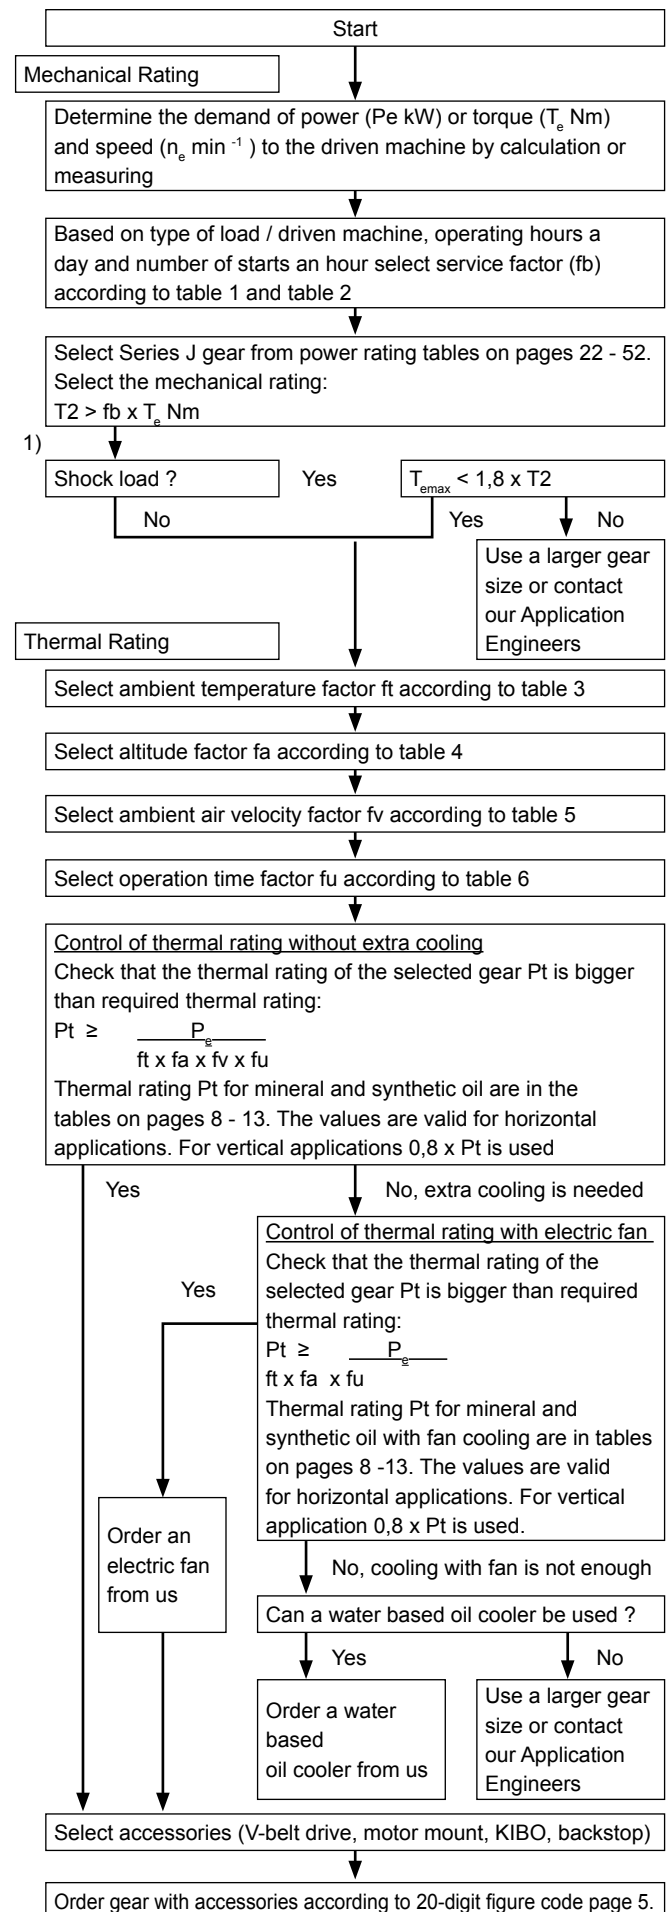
Start

Mechanical Rating

Determine the demand of power (Pe kW) or torque ($T_e$ Nm) and speed ($n_e$ min $^{-1}$ ) to the driven machine by calculation or measuring

Based on type of load / driven machine, operating hours a day and number of starts an hour select service factor (fb) according to table 1 and table 2

Select Series J gear from power rating tables on pages 22 - 52. Select the mechanical rating:
T2 > fb x $T_e$ Nm

1)

Shock load ?

Yes

$T_{emax}$ < 1,8 x T2

No

Yes

No

Use a larger gear size or contact our Application Engineers

Thermal Rating

Select ambient temperature factor ft according to table 3

Select altitude factor fa according to table 4

Select ambient air velocity factor fv according to table 5

Select operation time factor fu according to table 6

Control of thermal rating without extra cooling
Check that the thermal rating of the selected gear Pt is bigger than required thermal rating:
Pt ≥ $\frac{P_e}{ft \times fa \times fv \times fu}$
Thermal rating Pt for mineral and synthetic oil are in the tables on pages 8 - 13. The values are valid for horizontal applications. For vertical applications 0,8 x Pt is used

Yes

No, extra cooling is needed

Control of thermal rating with electric fan
Check that the thermal rating of the selected gear Pt is bigger than required thermal rating:
Pt ≥ $\frac{P_e}{ft \times fa \times fu}$
Thermal rating Pt for mineral and synthetic oil with fan cooling are in tables on pages 8 -13. The values are valid for horizontal applications. For vertical application 0,8 x Pt is used.

Yes

Order an electric fan from us

No, cooling with fan is not enough

Can a water based oil cooler be used ?

Yes

No

Order a water based oil cooler from us

Use a larger gear size or contact our Application Engineers

Select accessories (V-belt drive, motor mount, KIBO, backstop)

Order gear with accessories according to 20-digit figure code page 5.